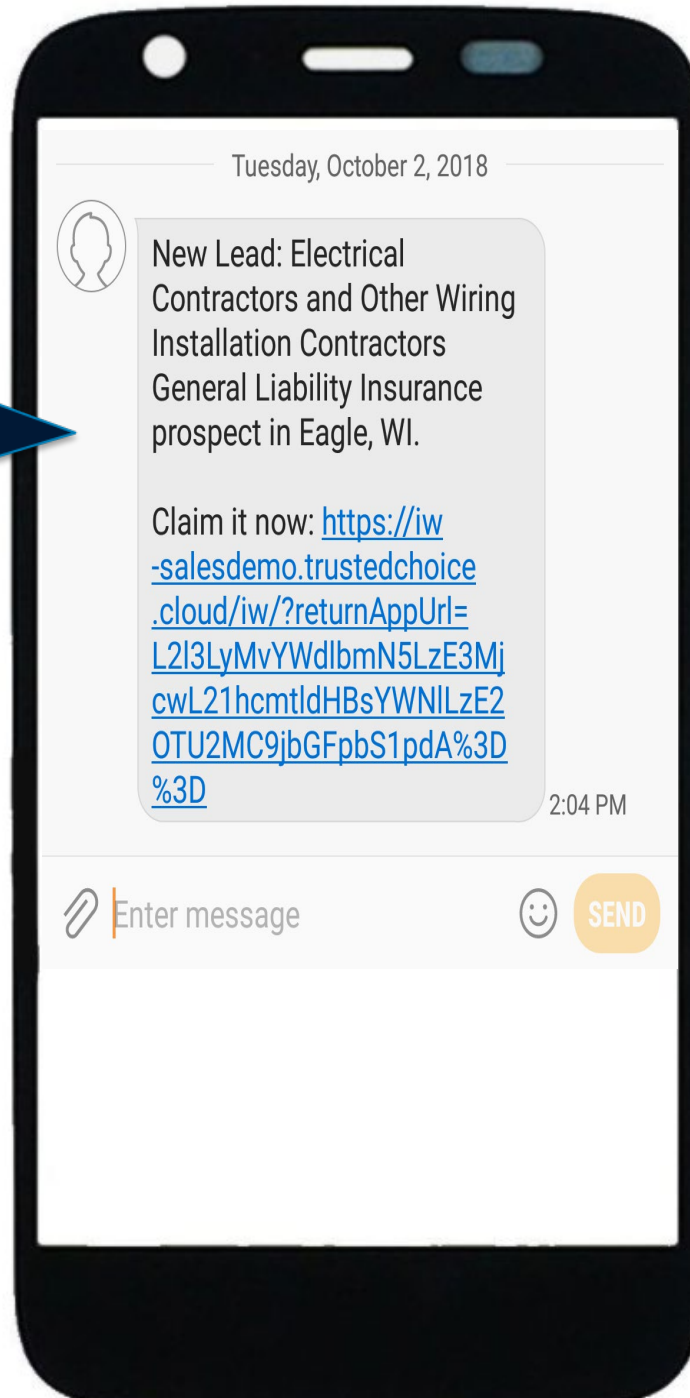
Tuesday, October 2, 2018

New Lead: Electrical Contractors and Other Wiring Installation Contractors General Liability Insurance prospect in Eagle, WI.

Claim it now: https://iw-salesdemo.trustedchoice.cloud/iw/?returnAppUrl=L2l3LyMvYWdlbmN5LzE3MjcwL21hcmtldHBsYWNlLzE2OTU2MC9jbGFpbS1pdA%3D%3D

2:04 PM

Enter message

SEND